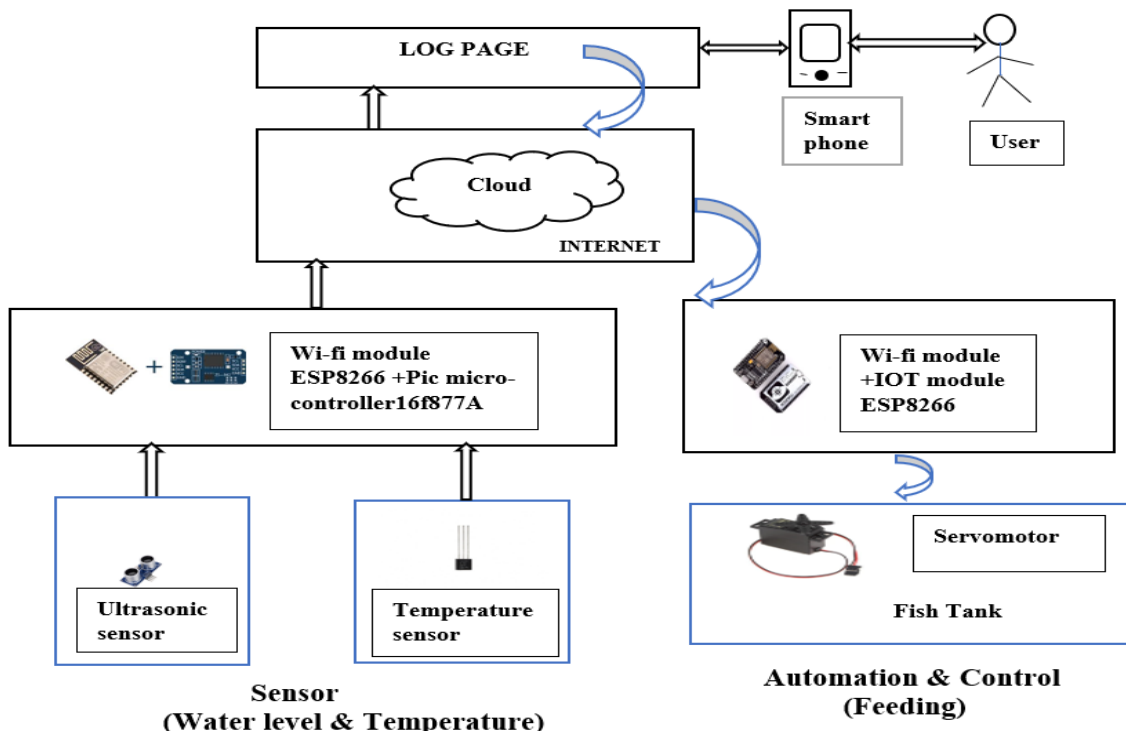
LOG PAGE

Smart phone

User

Cloud

INTERNET

+

Wi-fi module ESP8266 +Pic micro-controller16f877A

Wi-fi module +IOT module ESP8266

Ultrasonic sensor

Temperature sensor

Servomotor

Fish Tank

Sensor
(Water level & Temperature)

Automation & Control
(Feeding)